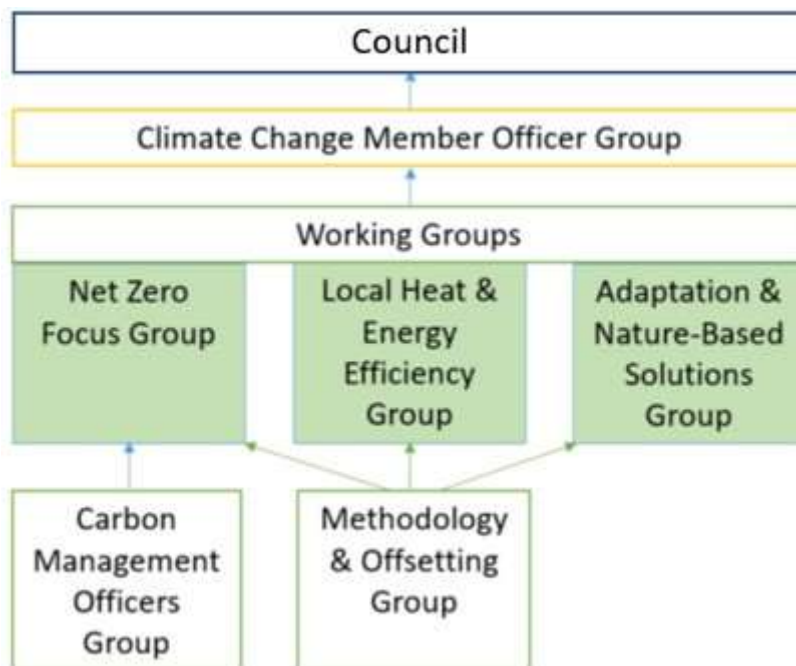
Council

Climate Change Member Officer Group

Working Groups

Net Zero Focus Group

Local Heat & Energy Efficiency Group

Adaptation & Nature-Based Solutions Group

Carbon Management Officers Group

Methodology & Offsetting Group